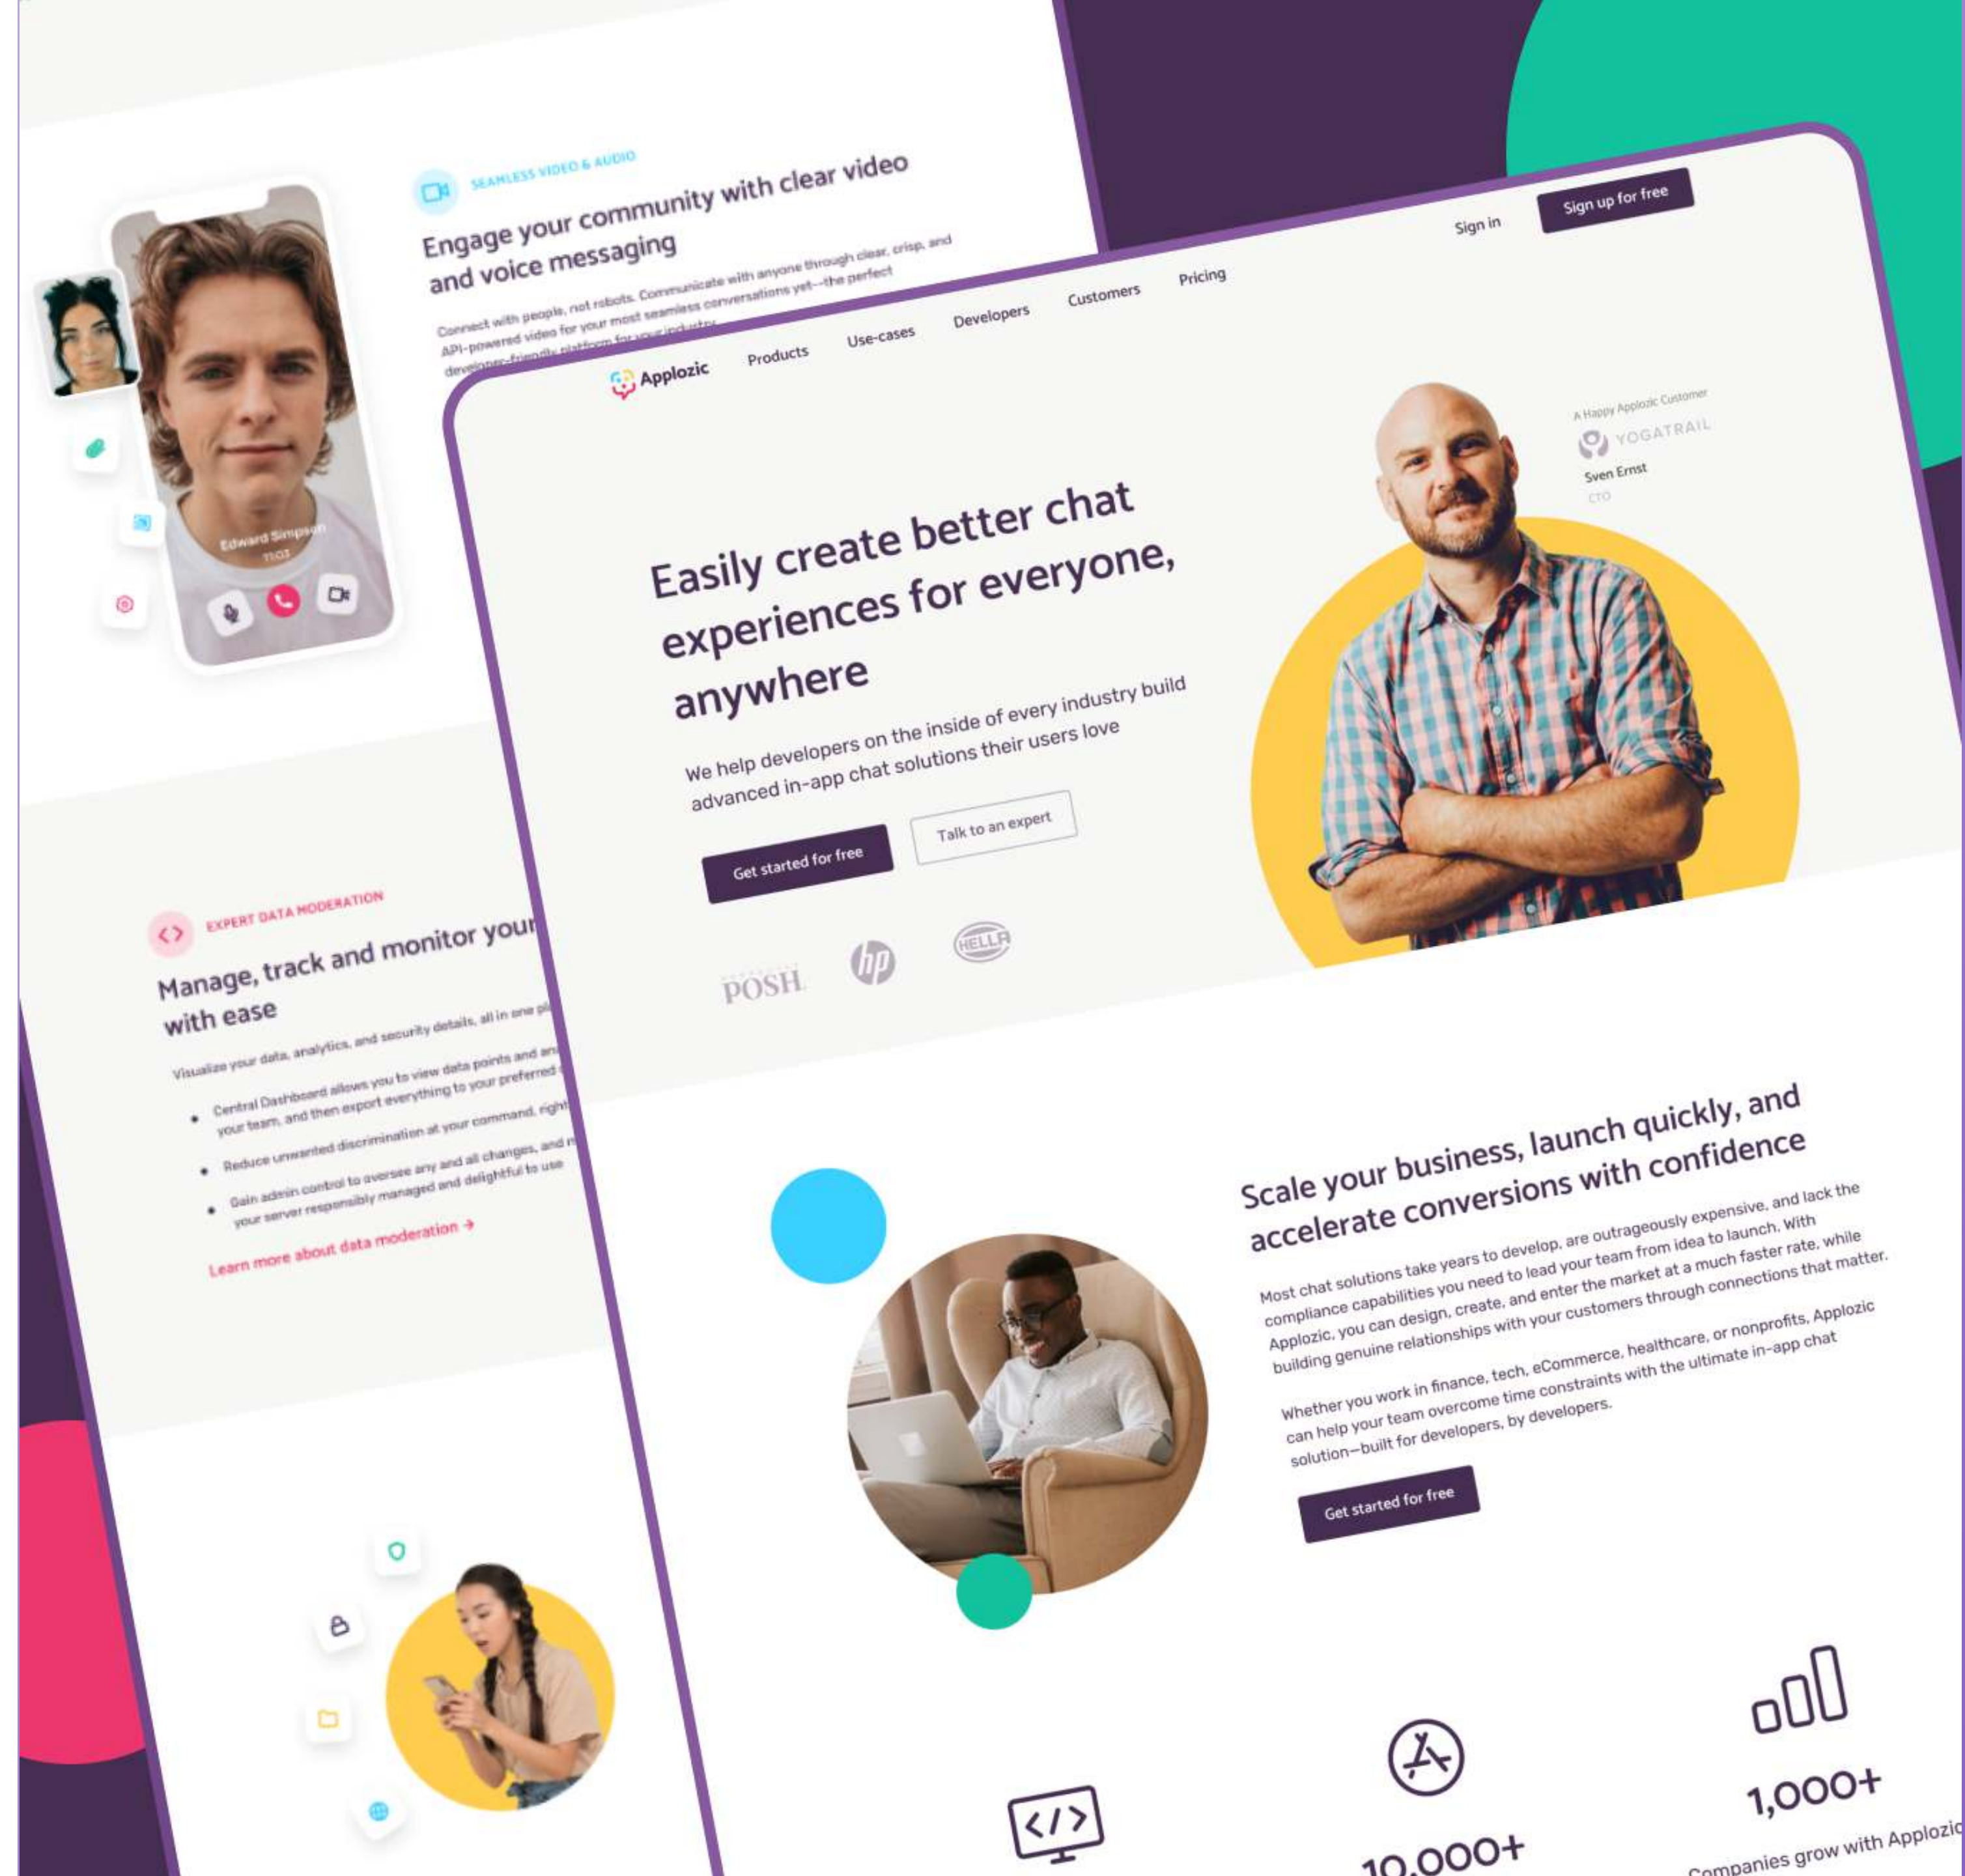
SEAMLESS VIDEO & AUDIO

Engage your community with clear video and voice messaging

Connect with people, not robots. Communicate with anyone through clear, crisp, and API-powered video for your most seamless conversations yet—the perfect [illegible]

Edward Simpson
11:03

EXPERT DATA MODERATION

Manage, track and monitor your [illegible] with ease

Visualize your data, analytics, and security details, all in one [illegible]

• Central Dashboard allows you to view data points and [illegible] your team, and then export everything to your preferred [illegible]

• Reduce unwanted discrimination at your command, right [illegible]

• Gain admin control to oversee any and all changes, and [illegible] your server responsibly managed and delightful to use

Learn more about data moderation →

Applozic Products Use-cases Developers Customers Pricing Sign in Sign up for free

Easily create better chat experiences for everyone, anywhere

We help developers on the inside of every industry build advanced in-app chat solutions their users love

Get started for free Talk to an expert

POSH hp HELLA

A Happy Applozic Customer
YOGATRAIL
Sven Ernst
CTO

Scale your business, launch quickly, and accelerate conversions with confidence

Most chat solutions take years to develop, are outrageously expensive, and lack the compliance capabilities you need to lead your team from idea to launch. With Applozic, you can design, create, and enter the market at a much faster rate, while building genuine relationships with your customers through connections that matter.

Whether you work in finance, tech, eCommerce, healthcare, or nonprofits, Applozic can help your team overcome time constraints with the ultimate in-app chat solution—built for developers, by developers.

Get started for free

10,000+

1,000+
Companies grow with Applozic